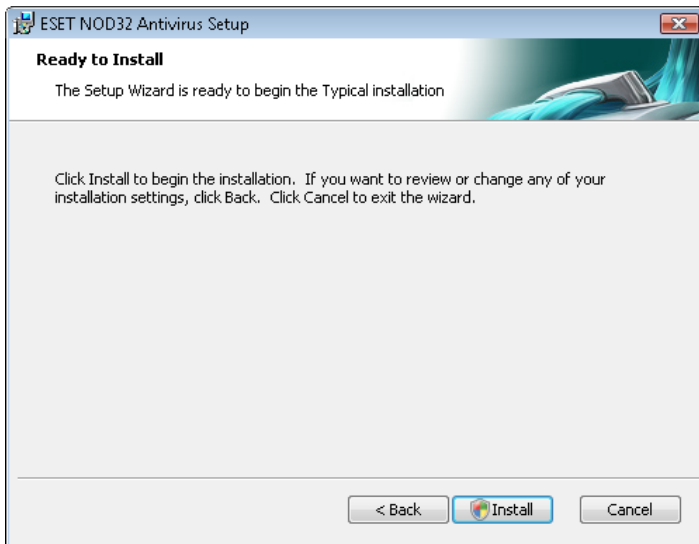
ESET NOD32 Antivirus Setup

Ready to Install

The Setup Wizard is ready to begin the Typical installation

Click Install to begin the installation. If you want to review or change any of your installation settings, click Back. Click Cancel to exit the wizard.

< Back Install Cancel